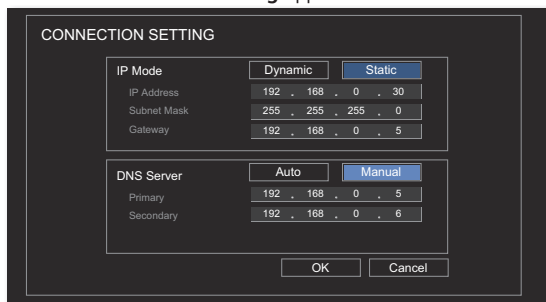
CONNECTION SETTING

IP Mode
Dynamic
Static
IP Address
192 . 168 . 0 . 30
Subnet Mask
255 . 255 . 255 . 0
Gateway
192 . 168 . 0 . 5

DNS Server
Auto
Manual
Primary
192 . 168 . 0 . 5
Secondary
192 . 168 . 0 . 6

OK
Cancel